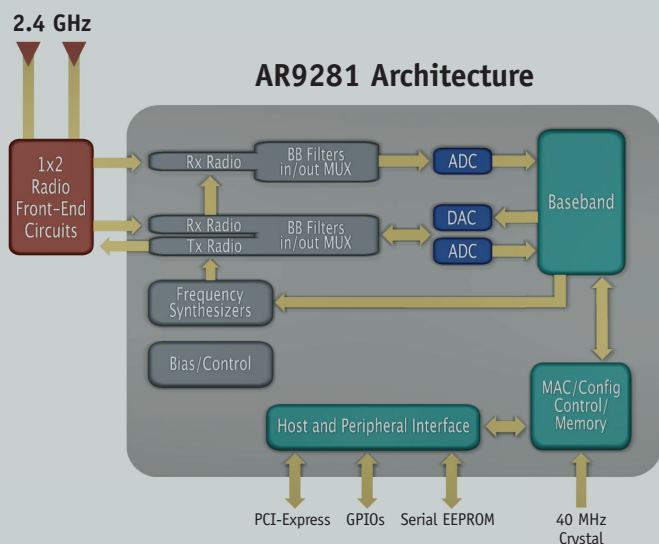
2.4 GHz

AR9281 Architecture

1x2 Radio Front-End Circuits

Rx Radio

BB Filters in/out MUX

ADC

Baseband

Rx Radio

Tx Radio

BB Filters in/out MUX

DAC

ADC

Frequency Synthesizers

Bias/Control

MAC/Config Control/ Memory

Host and Peripheral Interface

PCI-Express

GPIOs

Serial EEPROM

40 MHz Crystal